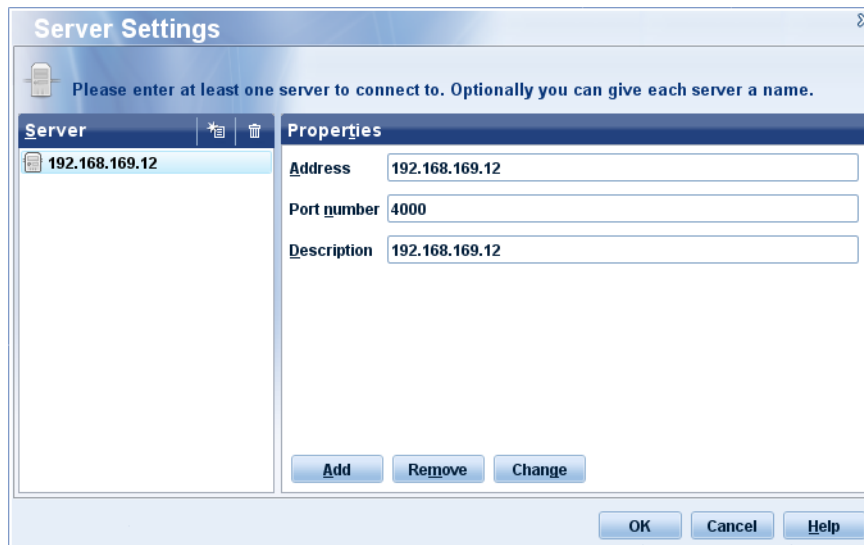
Server Settings

Please enter at least one server to connect to. Optionally you can give each server a name.

Server

192.168.169.12

Properties

Address 192.168.169.12

Port number 4000

Description 192.168.169.12

Add Remove Change

OK Cancel Help